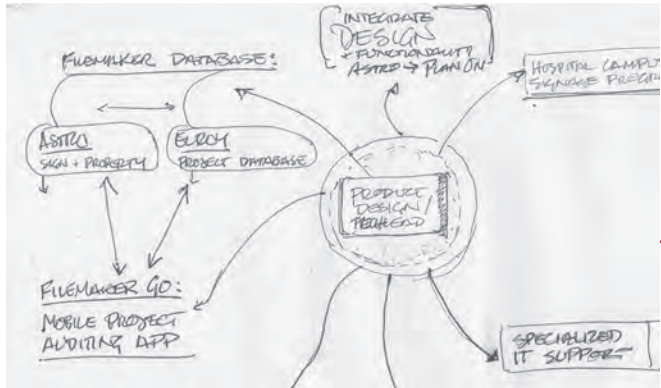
INTEGRATE DESIGN + FUNCTIONALITY ASTRO → PLAN ON

FILEMAKER DATABASE:

ASTRO
SIGN + PROPERTY

ELROY
PROJECT DATABASE

HOSPITAL CAMPU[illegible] SIGNAGE PROGR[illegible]

PRODUCE DESIGN / METHOD

FILEMAKER GO:
MOBILE PROJECT AUDITING APP

SPECIALIZED IT SUPPORT